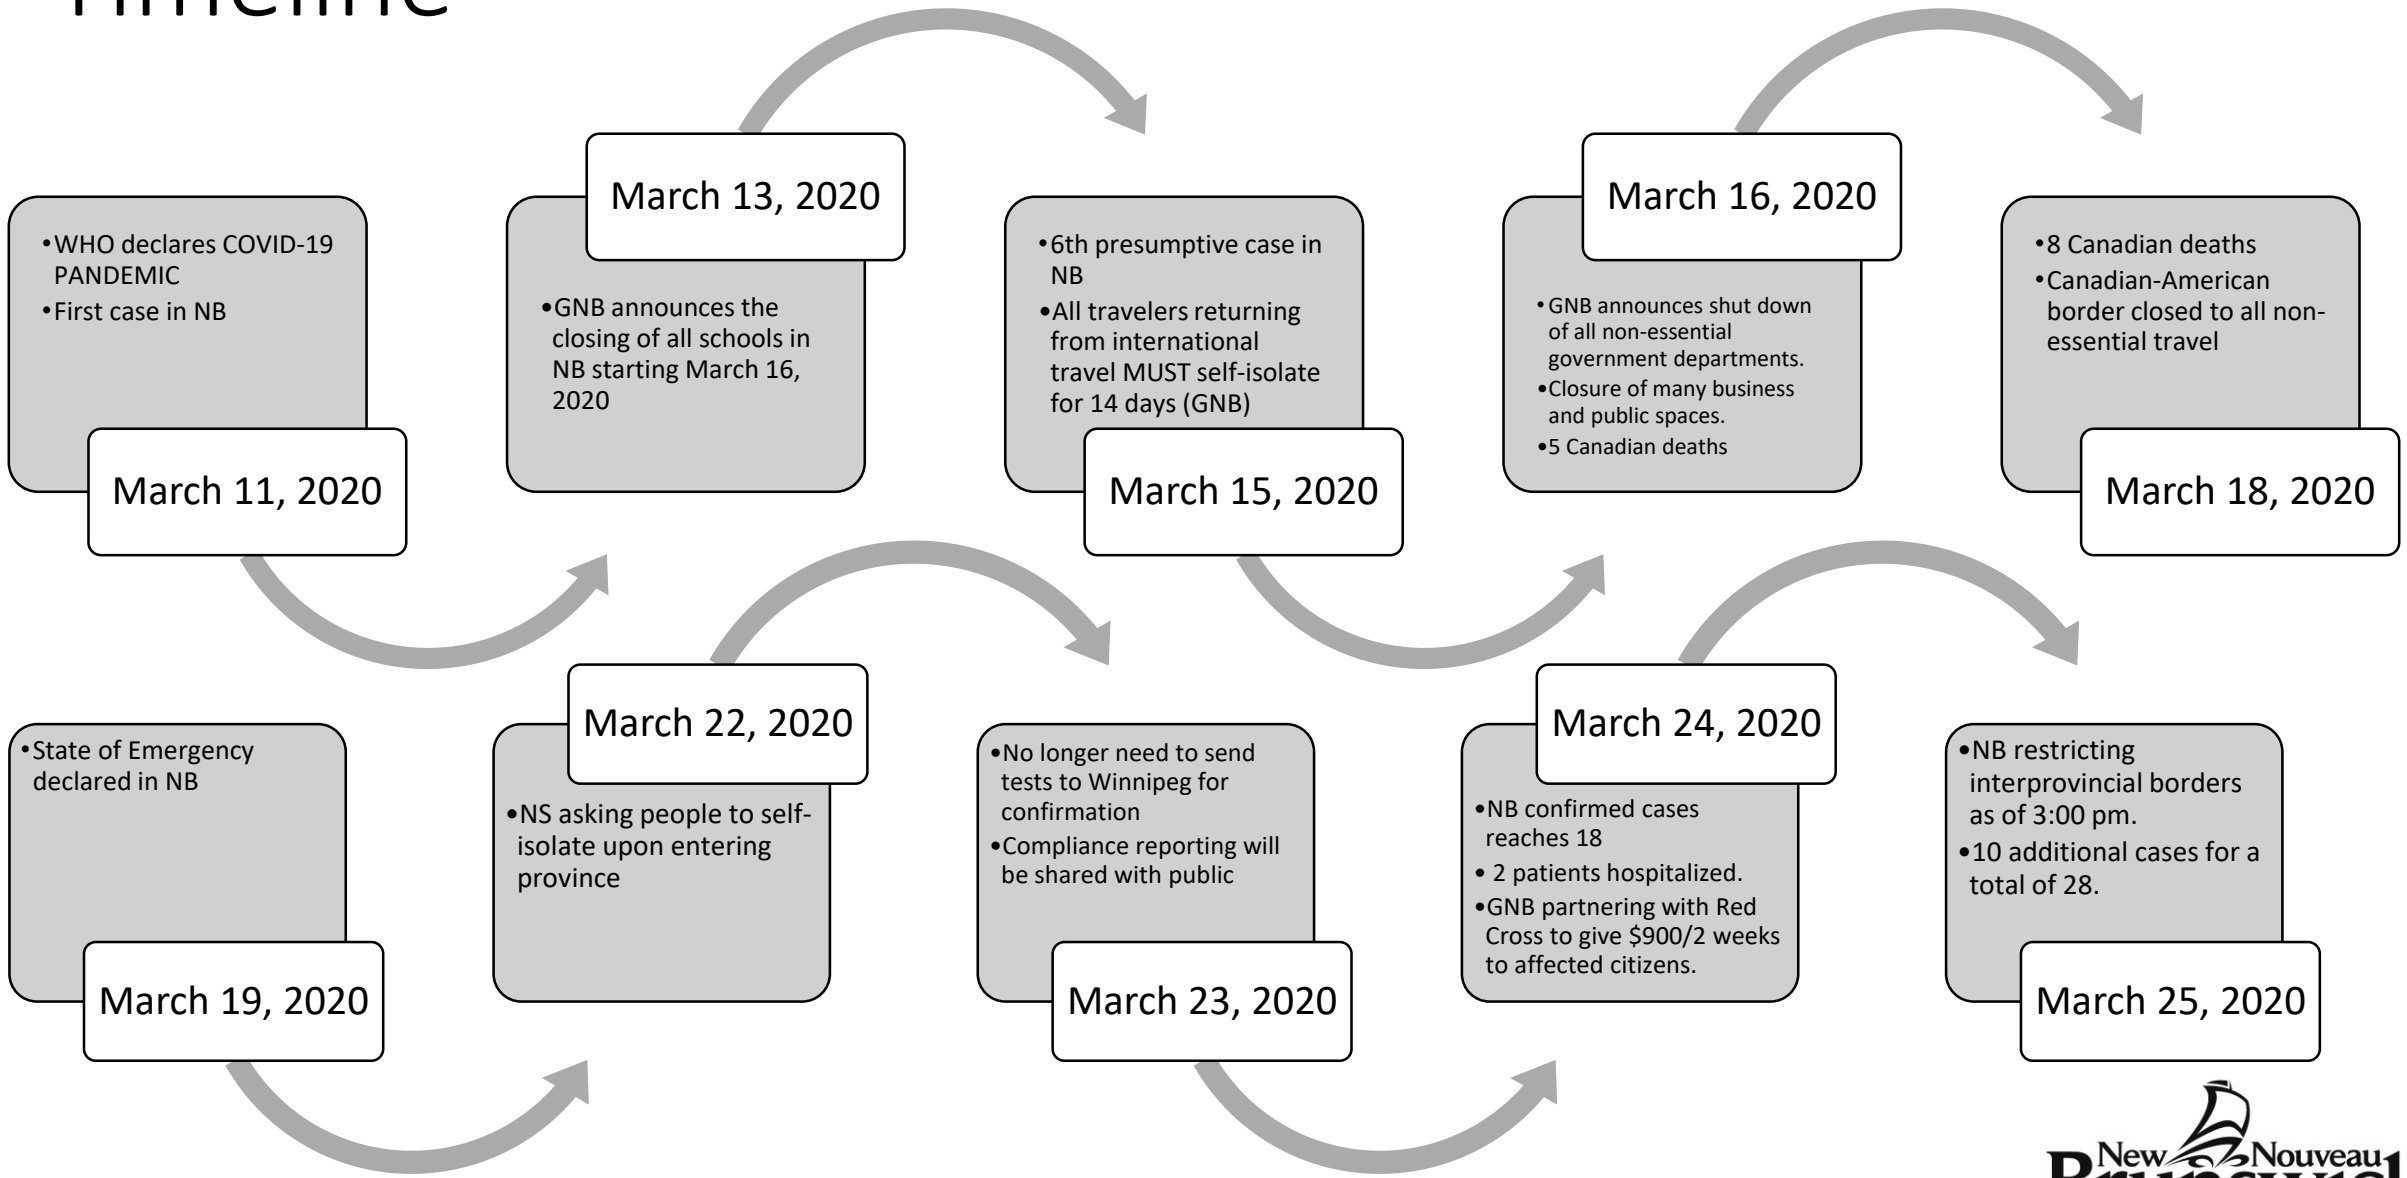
Timeline

March 11, 2020

•WHO declares COVID-19 PANDEMIC
•First case in NB

March 13, 2020

•GNB announces the closing of all schools in NB starting March 16, 2020

March 15, 2020

•6th presumptive case in NB
•All travelers returning from international travel MUST self-isolate for 14 days (GNB)

March 16, 2020

•GNB announces shut down of all non-essential government departments.
•Closure of many business and public spaces.
•5 Canadian deaths

March 18, 2020

•8 Canadian deaths
•Canadian-American border closed to all non-essential travel

March 19, 2020

•State of Emergency declared in NB

March 22, 2020

•NS asking people to self-isolate upon entering province

March 23, 2020

•No longer need to send tests to Winnipeg for confirmation
•Compliance reporting will be shared with public

March 24, 2020

•NB confirmed cases reaches 18
• 2 patients hospitalized.
•GNB partnering with Red Cross to give $900/2 weeks to affected citizens.

March 25, 2020

•NB restricting interprovincial borders as of 3:00 pm.
•10 additional cases for a total of 28.

New Nouveau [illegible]